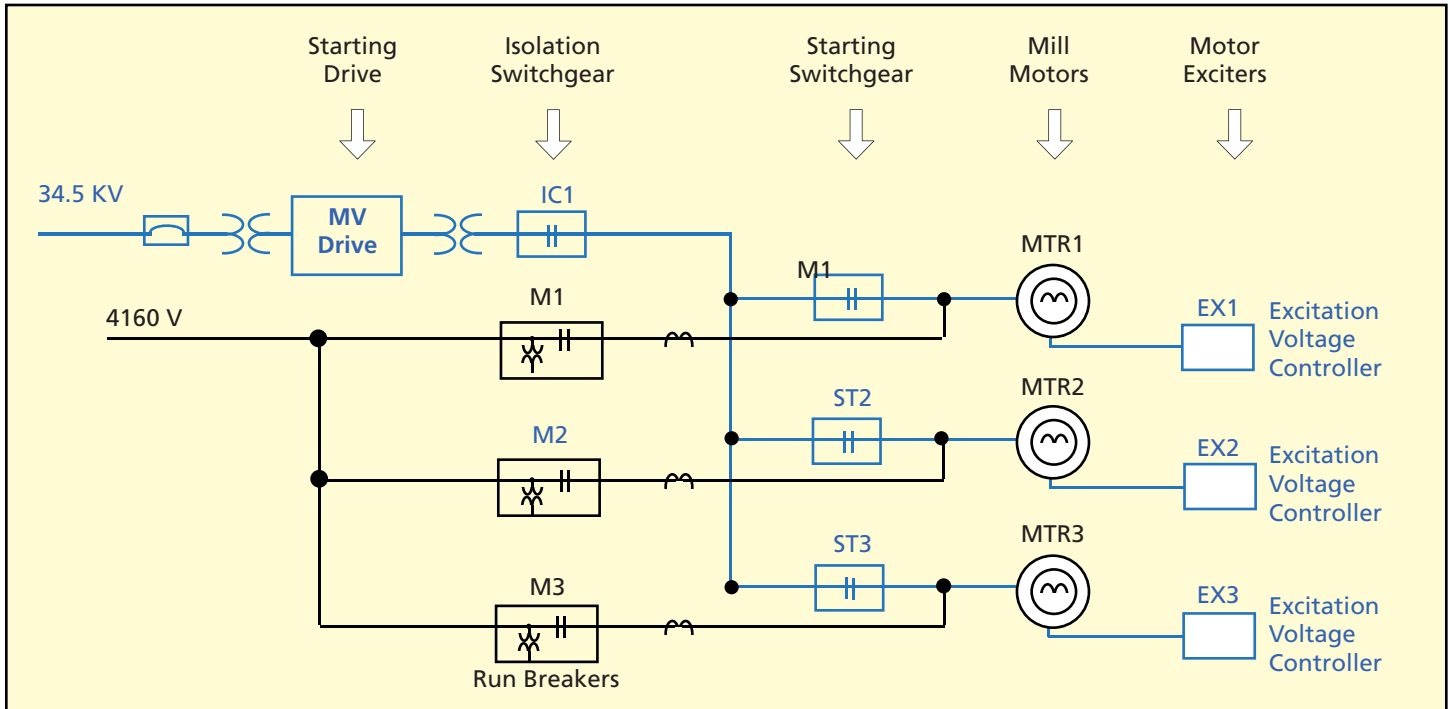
Starting Drive

Isolation Switchgear

Starting Switchgear

Mill Motors

Motor Exciters

34.5 KV

MV Drive

IC1

MTR1

M1

M1

4160 V

EX1

Excitation Voltage Controller

ST2

MTR2

M2

EX2

Excitation Voltage Controller

ST3

MTR3

M3

EX3

Excitation Voltage Controller

Run Breakers